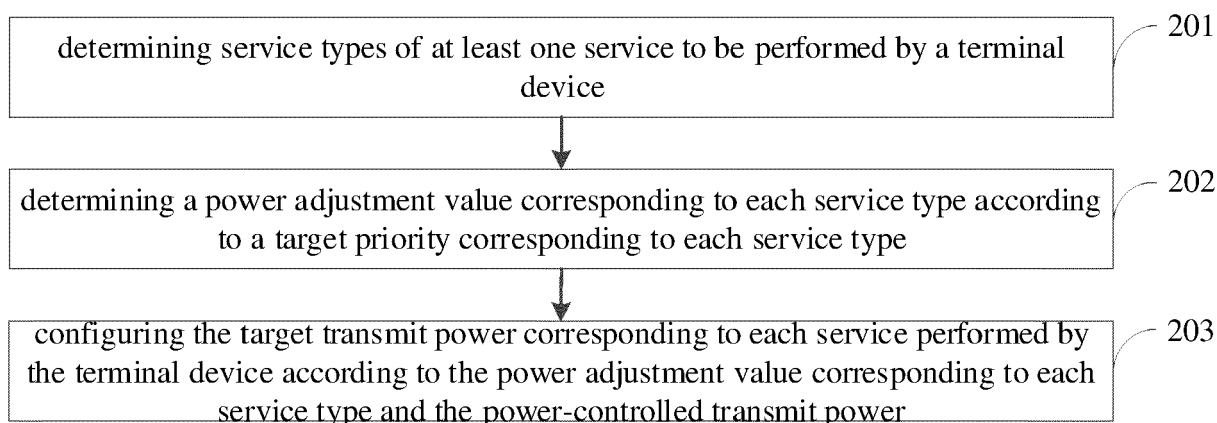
determining service types of at least one service to be performed by a terminal device

201

determining a power adjustment value corresponding to each service type according to a target priority corresponding to each service type

202

configuring the target transmit power corresponding to each service performed by the terminal device according to the power adjustment value corresponding to each service type and the power-controlled transmit power

203